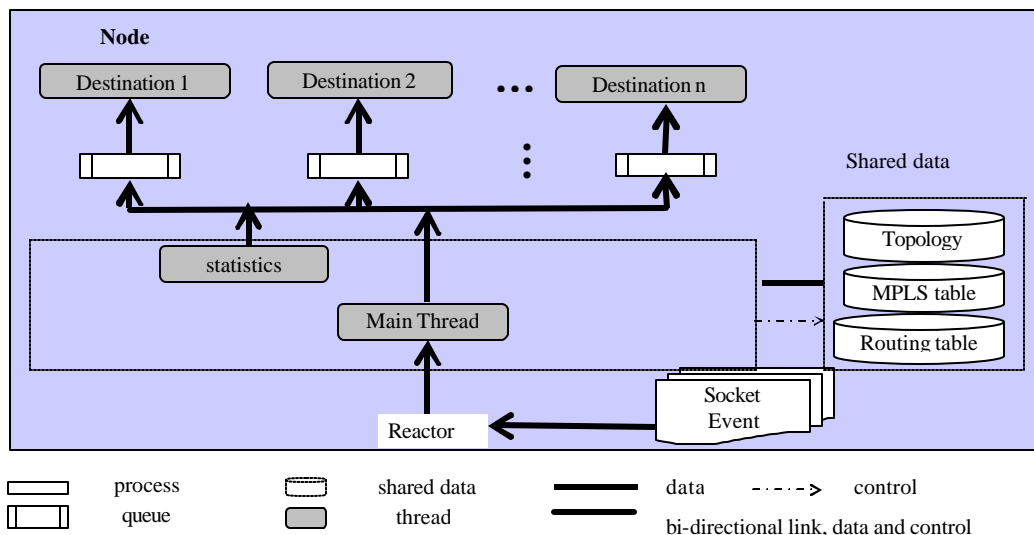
Node

Destination 1

Destination 2

...

Destination n

Shared data

Topology

statistics

MPLS table

Main Thread

Routing table

Socket Event

Reactor

process

shared data

data

control

queue

thread

bi-directional link, data and control